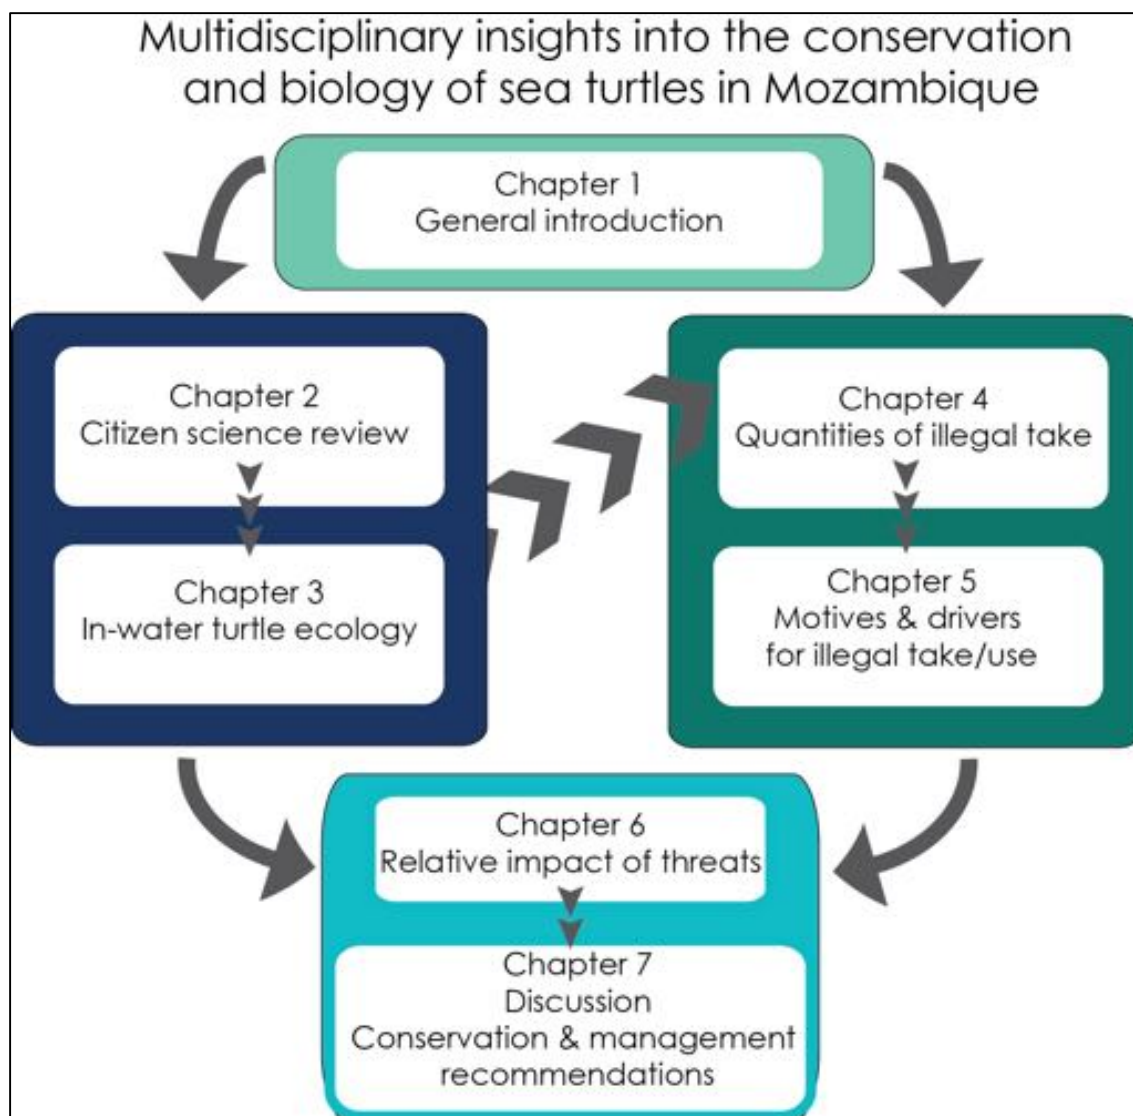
Multidisciplinary insights into the conservation and biology of sea turtles in Mozambique

Chapter 1
General introduction

Chapter 2
Citizen science review

Chapter 3
In-water turtle ecology

Chapter 4
Quantities of illegal take

Chapter 5
Motives & drivers for illegal take/use

Chapter 6
Relative impact of threats

Chapter 7
Discussion
Conservation & management recommendations